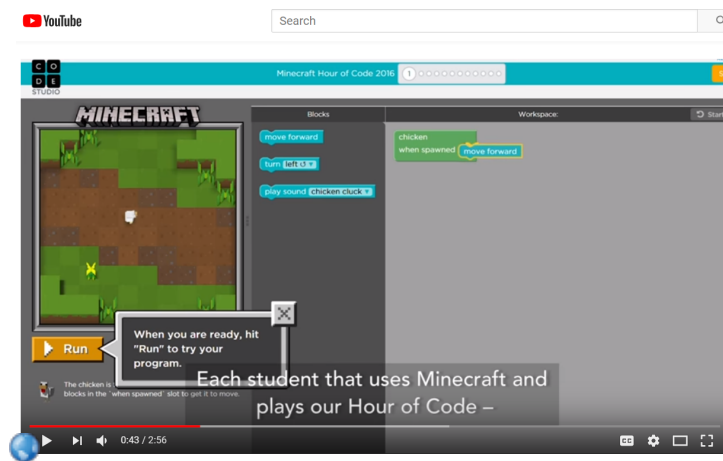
YouTube

Search

C O
D E
STUDIO

Minecraft Hour of Code 2016

1

MINECRAFT

Blocks

move forward

turn left ↺

play sound chicken cluck

Workspace:

Start

chicken

when spawned

move forward

When you are ready, hit "Run" to try your program.

Run

The chicken is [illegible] blocks in the "when spawned" slot to get it to move.

Each student that uses Minecraft and plays our Hour of Code –

0:43 / 2:56